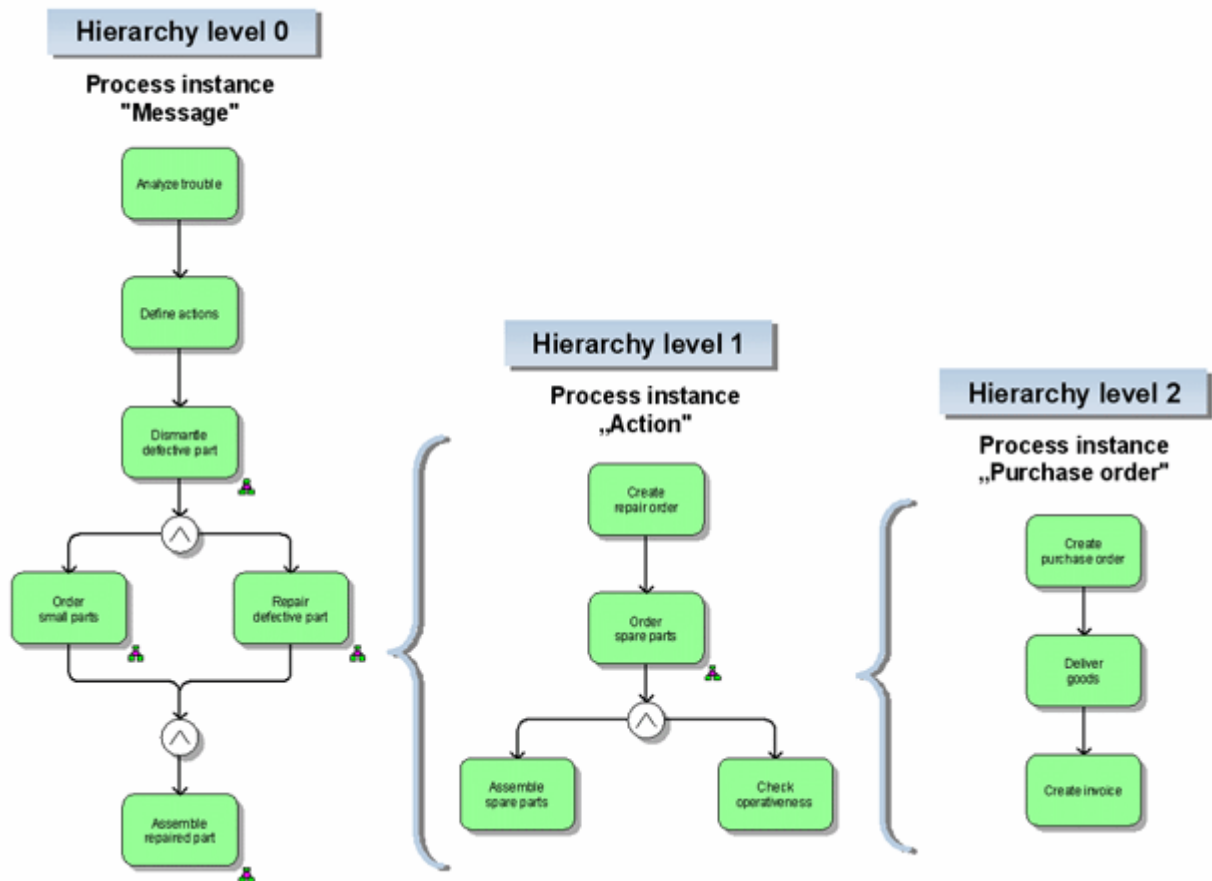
Hierarchy level 0

Process instance "Message"

Analyze trouble

Define actions

Dismantle defective part

$\wedge$

Order small parts

Repair defective part

$\wedge$

Assemble repaired part

Hierarchy level 1

Process instance „Action"

Create repair order

Order spare parts

$\wedge$

Assemble spare parts

Check operativeness

Hierarchy level 2

Process instance „Purchase order"

Create purchase order

Deliver goods

Create invoice